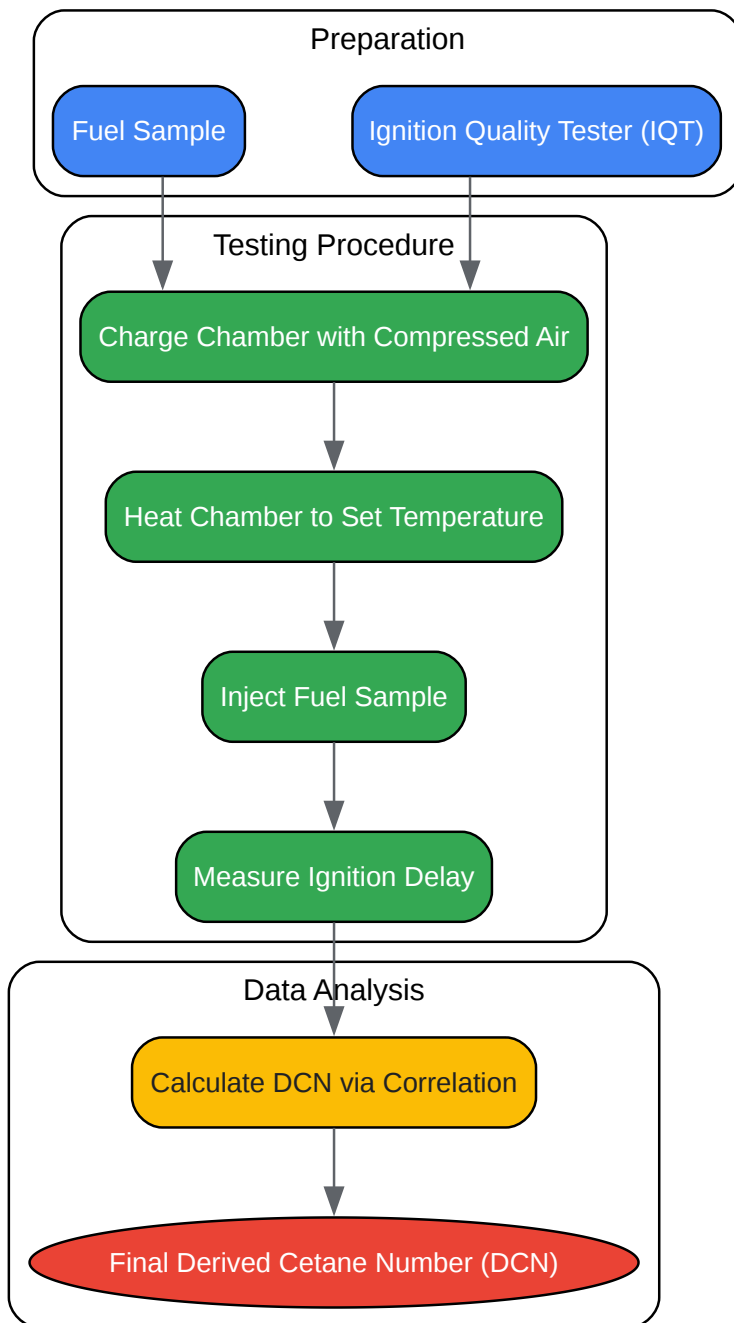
Preparation

Fuel Sample

Ignition Quality Tester (IQT)

Testing Procedure

Charge Chamber with Compressed Air

Heat Chamber to Set Temperature

Inject Fuel Sample

Measure Ignition Delay

Data Analysis

Calculate DCN via Correlation

Final Derived Cetane Number (DCN)